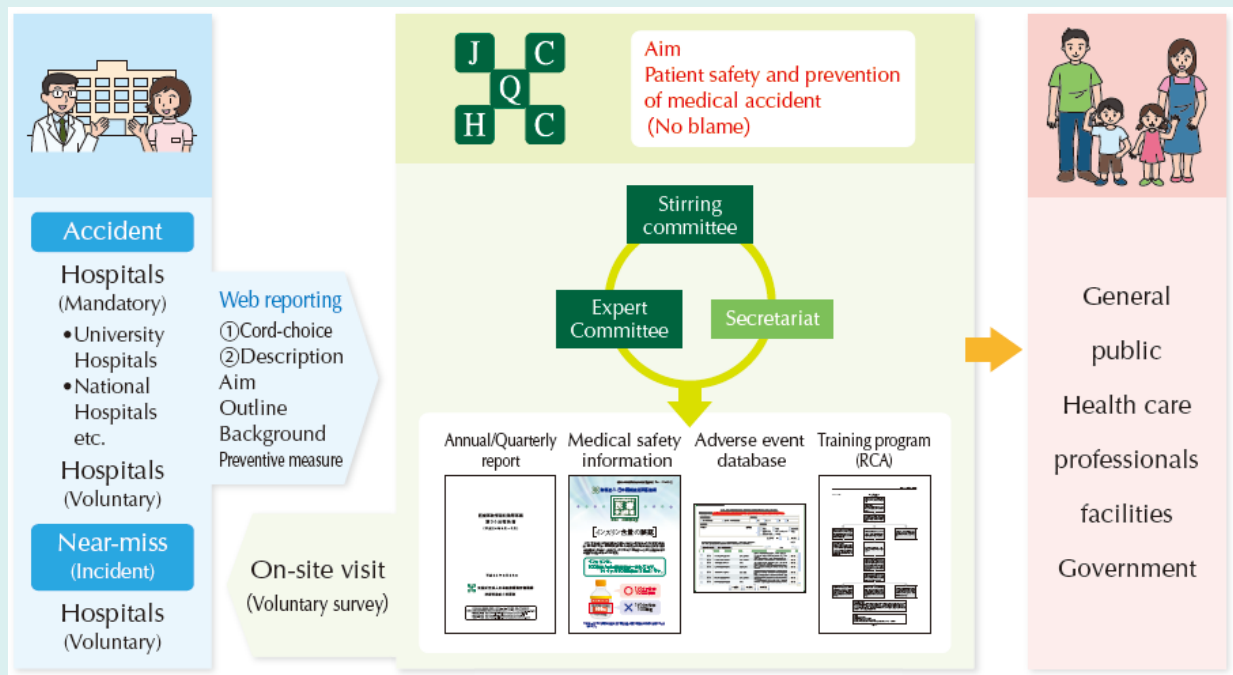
Accident

Hospitals (Mandatory)

•University Hospitals
•National Hospitals etc.

Hospitals (Voluntary)

Near-miss (Incident)

Hospitals (Voluntary)

Web reporting
①Cord-choice
②Description
Aim
Outline
Background
Preventive measure

On-site visit (Voluntary survey)

J Q C
H C

Aim
Patient safety and prevention of medical accident
(No blame)

Stirring committee

Expert Committee

Secretariat

Annual/Quarterly report

Medical safety information

Adverse event database

Training program (RCA)

General public
Health care professionals
facilities
Government